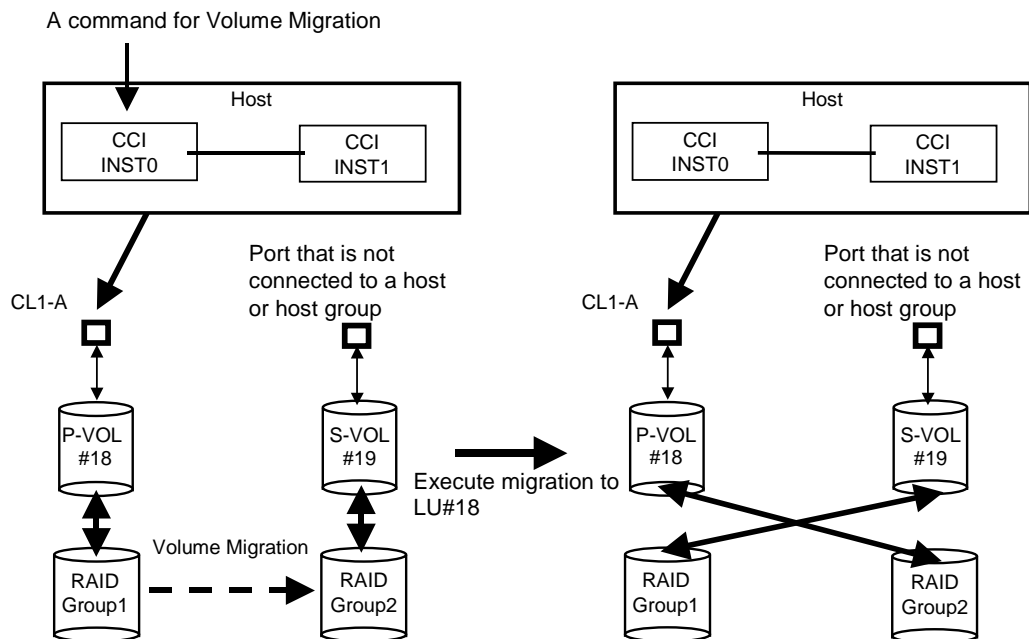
A command for Volume Migration

Host

CCI INST0

CCI INST1

Port that is not connected to a host or host group

CL1-A

P-VOL #18

S-VOL #19

RAID Group1

RAID Group2

Volume Migration

Execute migration to LU#18

Host

CCI INST0

CCI INST1

Port that is not connected to a host or host group

CL1-A

P-VOL #18

S-VOL #19

RAID Group1

RAID Group2